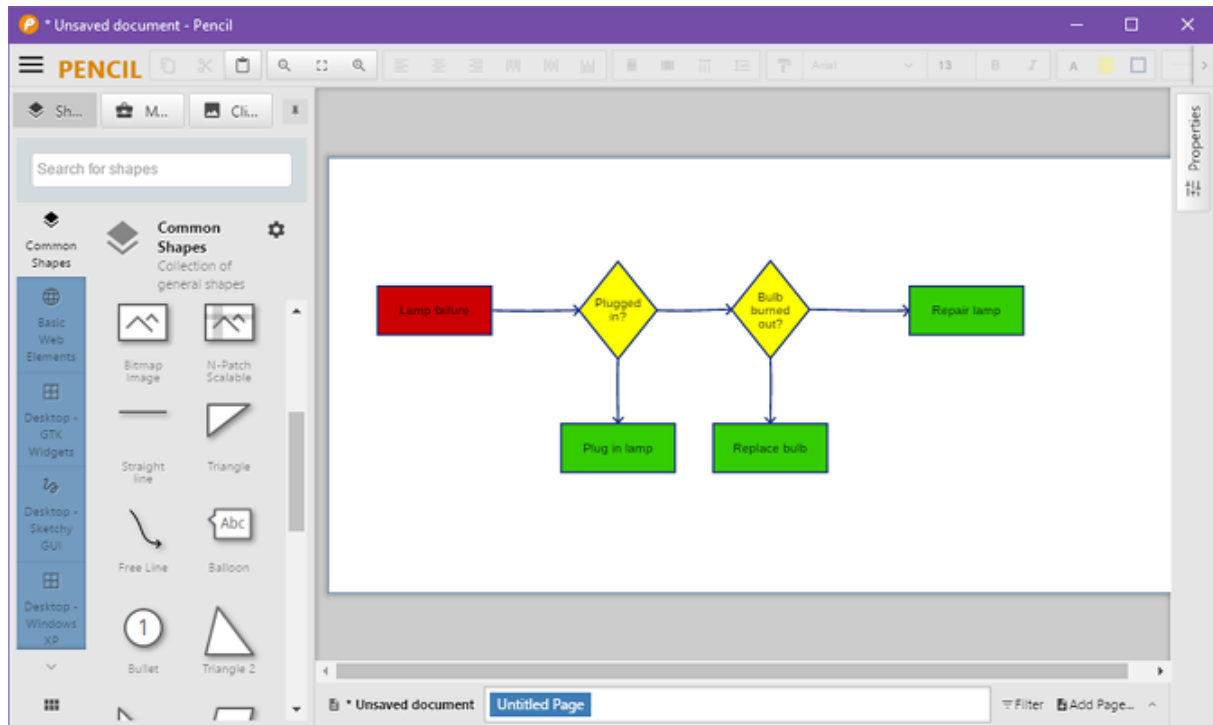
* Unsaved document - Pencil

PENCIL

Arial 13

Sh... M... Cli...

Search for shapes

Common Shapes

Common Shapes
Collection of general shapes

Basic Web Elements

Desktop - GTK Widgets

Desktop - Sketchy GUI

Desktop - Windows XP

Bitmap Image

N-Patch Scalable

Straight line

Triangle

Free Line

Abc

Balloon

1

Bullet

Triangle 2

Lamp failure

Plugged in?

Bulb burned out?

Repair lamp

Plug in lamp

Replace bulb

Properties

* Unsaved document

Untitled Page

Filter

Add Page...